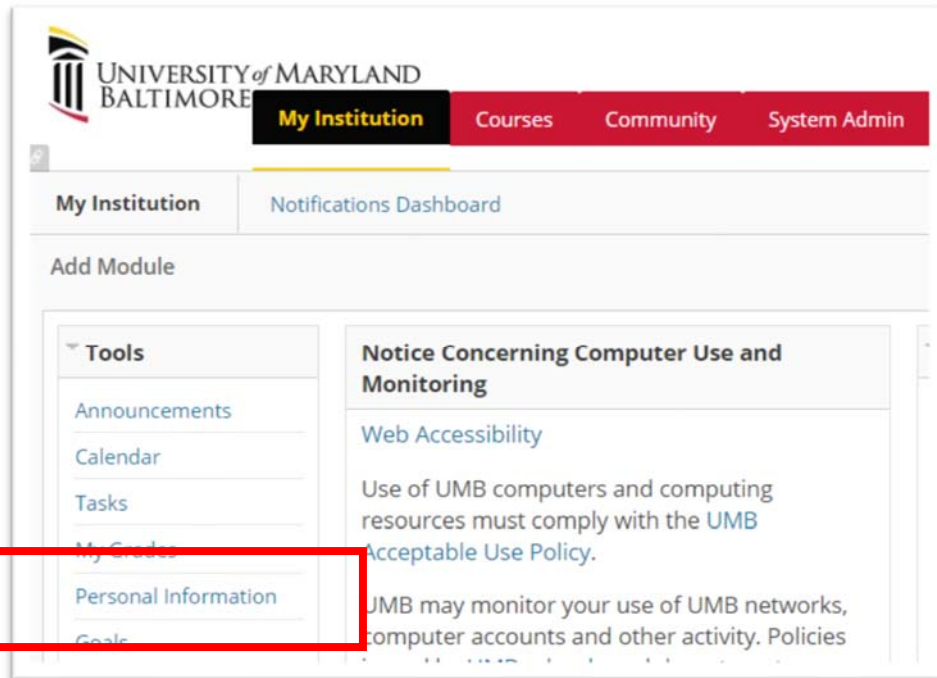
UNIVERSITY of MARYLAND BALTIMORE

My Institution

Courses

Community

System Admin

My Institution

Notifications Dashboard

Add Module

Tools

Announcements

Calendar

Tasks

My Grades

Personal Information

Goals

Notice Concerning Computer Use and Monitoring

Web Accessibility

Use of UMB computers and computing resources must comply with the UMB Acceptable Use Policy.

UMB may monitor your use of UMB networks, computer accounts and other activity. Policies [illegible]